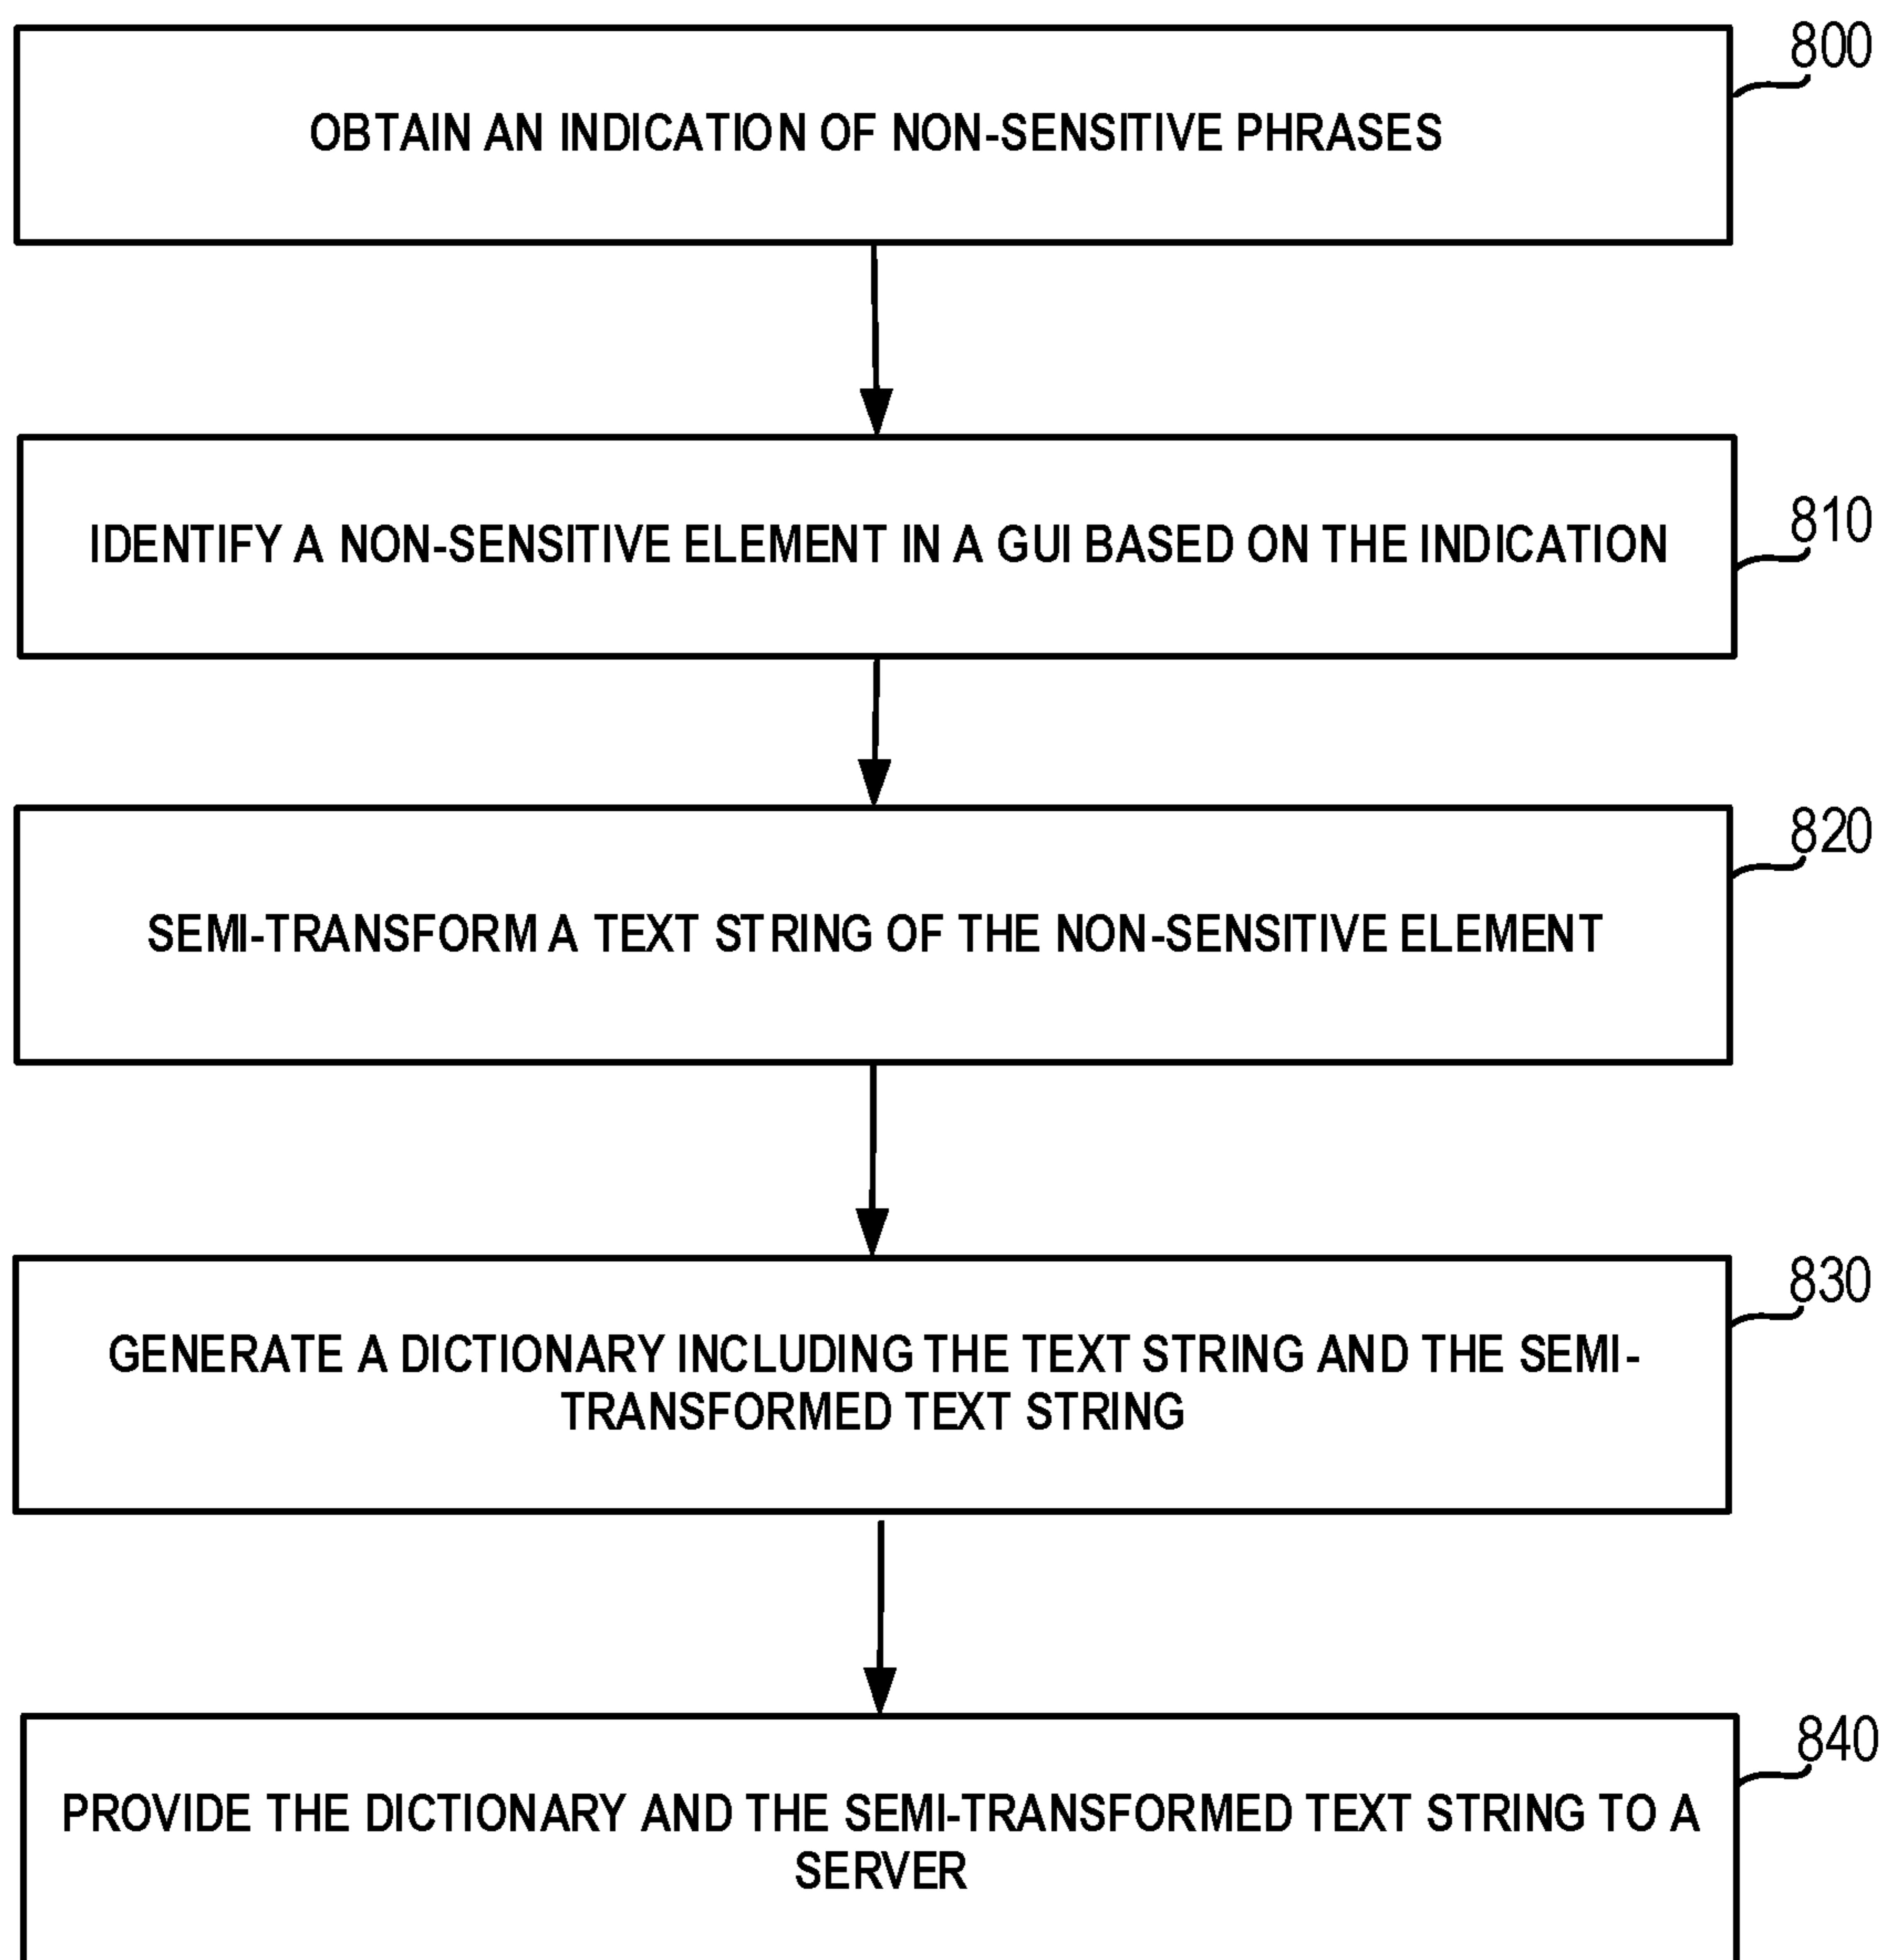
800

OBTAIN AN INDICATION OF NON-SENSITIVE PHRASES

810

IDENTIFY A NON-SENSITIVE ELEMENT IN A GUI BASED ON THE INDICATION

820

SEMI-TRANSFORM A TEXT STRING OF THE NON-SENSITIVE ELEMENT

830

GENERATE A DICTIONARY INCLUDING THE TEXT STRING AND THE SEMI-TRANSFORMED TEXT STRING

840

PROVIDE THE DICTIONARY AND THE SEMI-TRANSFORMED TEXT STRING TO A SERVER